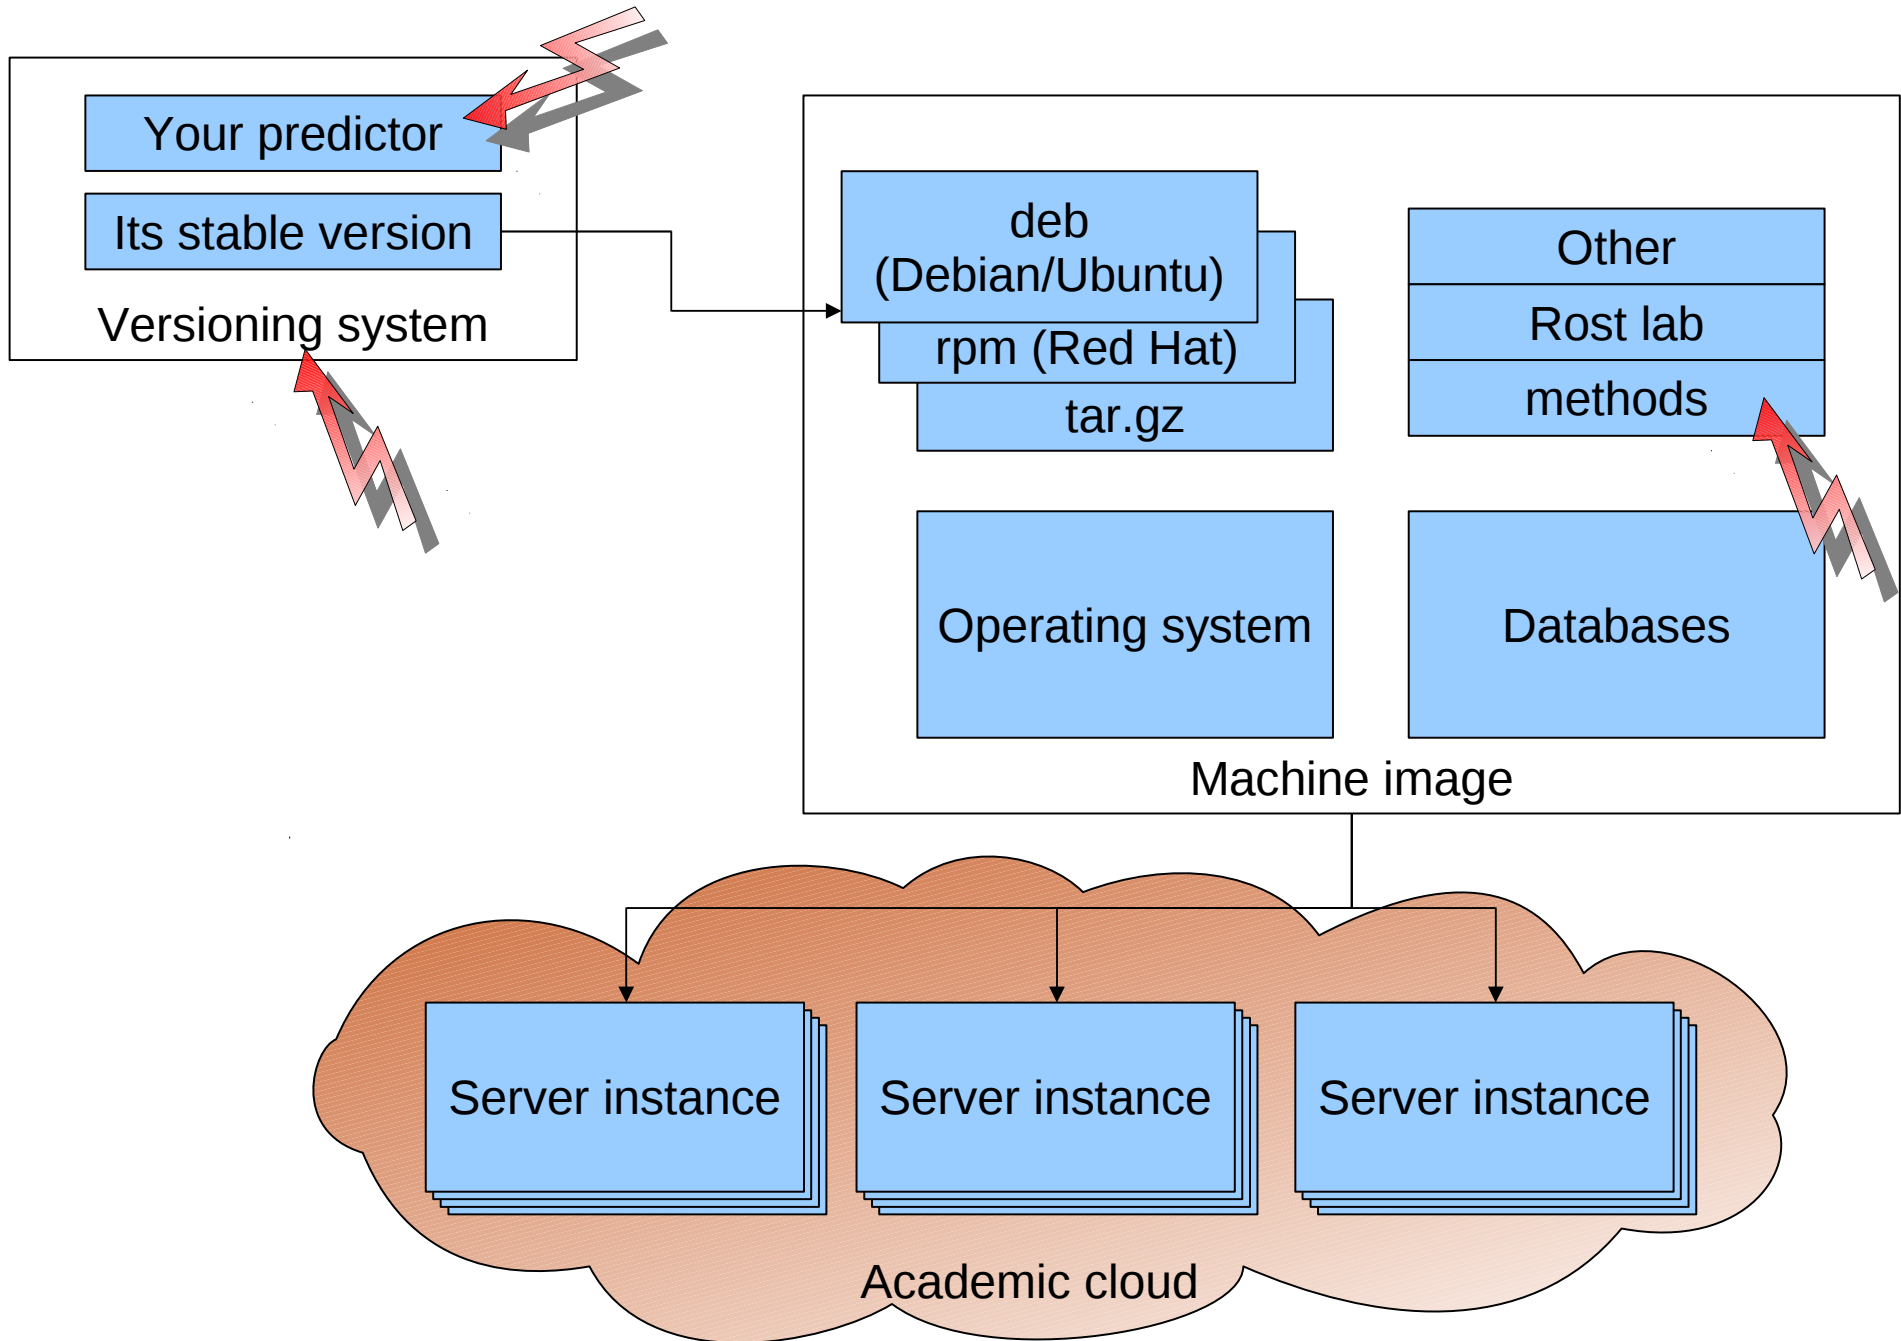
Your predictor

Its stable version

Versioning system

deb (Debian/Ubuntu)

rpm (Red Hat)

tar.gz

Other

Rost lab

methods

Operating system

Databases

Machine image

Server instance

Server instance

Server instance

Academic cloud